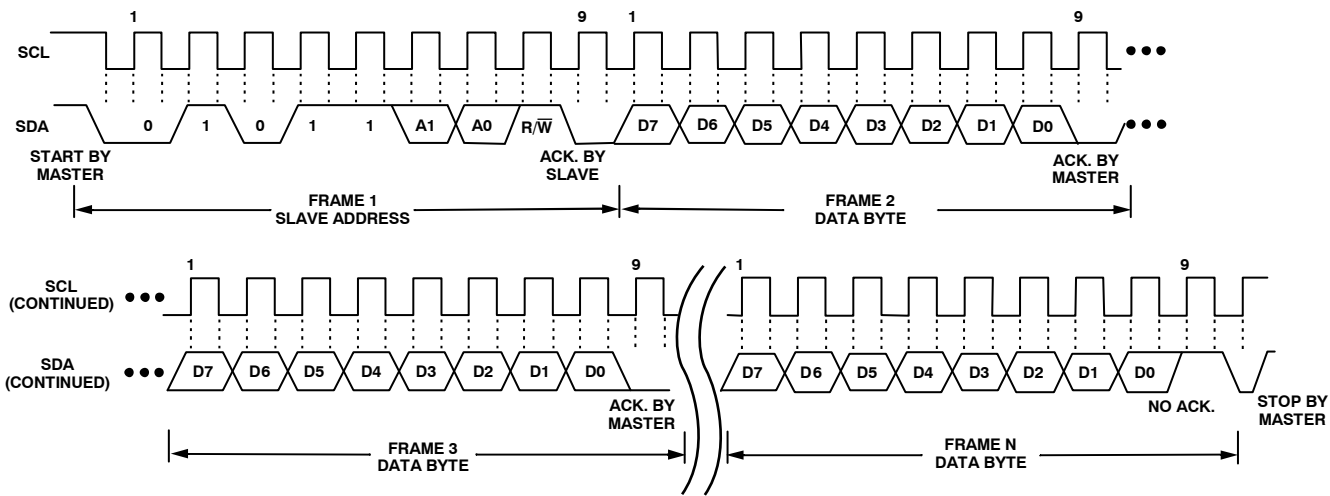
1

9

1

9

SCL

SDA

0

1

0

1

1

A1

A0

$R/\overline{W}$

D7

D6

D5

D4

D3

D2

D1

D0

START BY MASTER

ACK. BY SLAVE

ACK. BY MASTER

FRAME 1
SLAVE ADDRESS

FRAME 2
DATA BYTE

1

9

1

9

SCL (CONTINUED)

SDA (CONTINUED)

D7

D6

D5

D4

D3

D2

D1

D0

D7

D6

D5

D4

D3

D2

D1

D0

ACK. BY MASTER

NO ACK.

STOP BY MASTER

FRAME 3
DATA BYTE

FRAME N
DATA BYTE